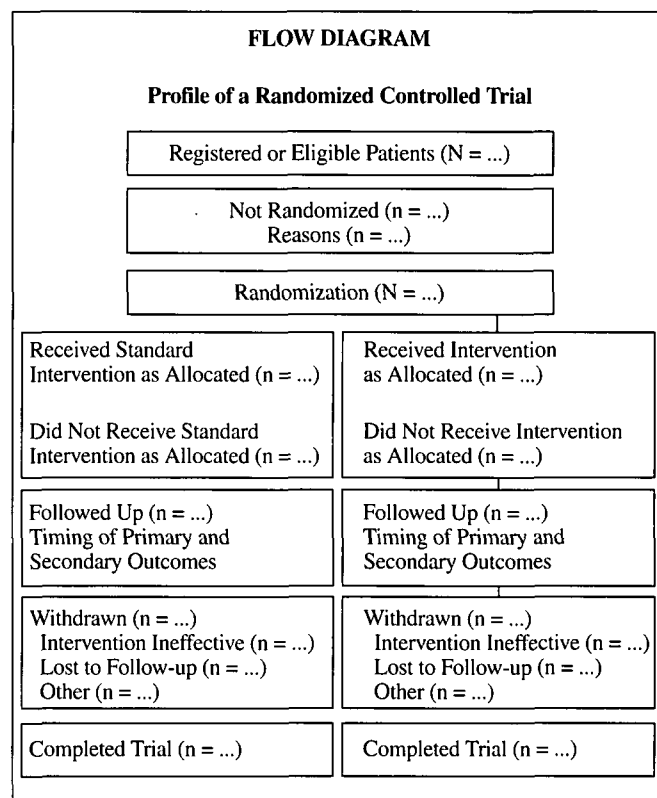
FLOW DIAGRAM

Profile of a Randomized Controlled Trial

Registered or Eligible Patients (N = ...)

Not Randomized (n = ...)
Reasons (n = ...)

Randomization (N = ...)

Received Standard Intervention as Allocated (n = ...)

Did Not Receive Standard Intervention as Allocated (n = ...)

Followed Up (n = ...)
Timing of Primary and Secondary Outcomes

Withdrawn (n = ...)
Intervention Ineffective (n = ...)
Lost to Follow-up (n = ...)
Other (n = ...)

Completed Trial (n = ...)

Received Intervention as Allocated (n = ...)

Did Not Receive Intervention as Allocated (n = ...)

Followed Up (n = ...)
Timing of Primary and Secondary Outcomes

Withdrawn (n = ...)
Intervention Ineffective (n = ...)
Lost to Follow-up (n = ...)
Other (n = ...)

Completed Trial (n = ...)